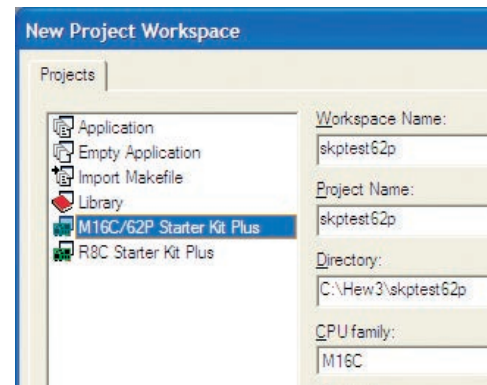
New Project Workspace

Projects

Application
Empty Application
Import Makefile
Library
M16C/62P Starter Kit Plus
R8C Starter Kit Plus

Workspace Name:
skptest62p

Project Name:
skptest62p

Directory:
C:\Hew3\skptest62p

CPU family:
M16C